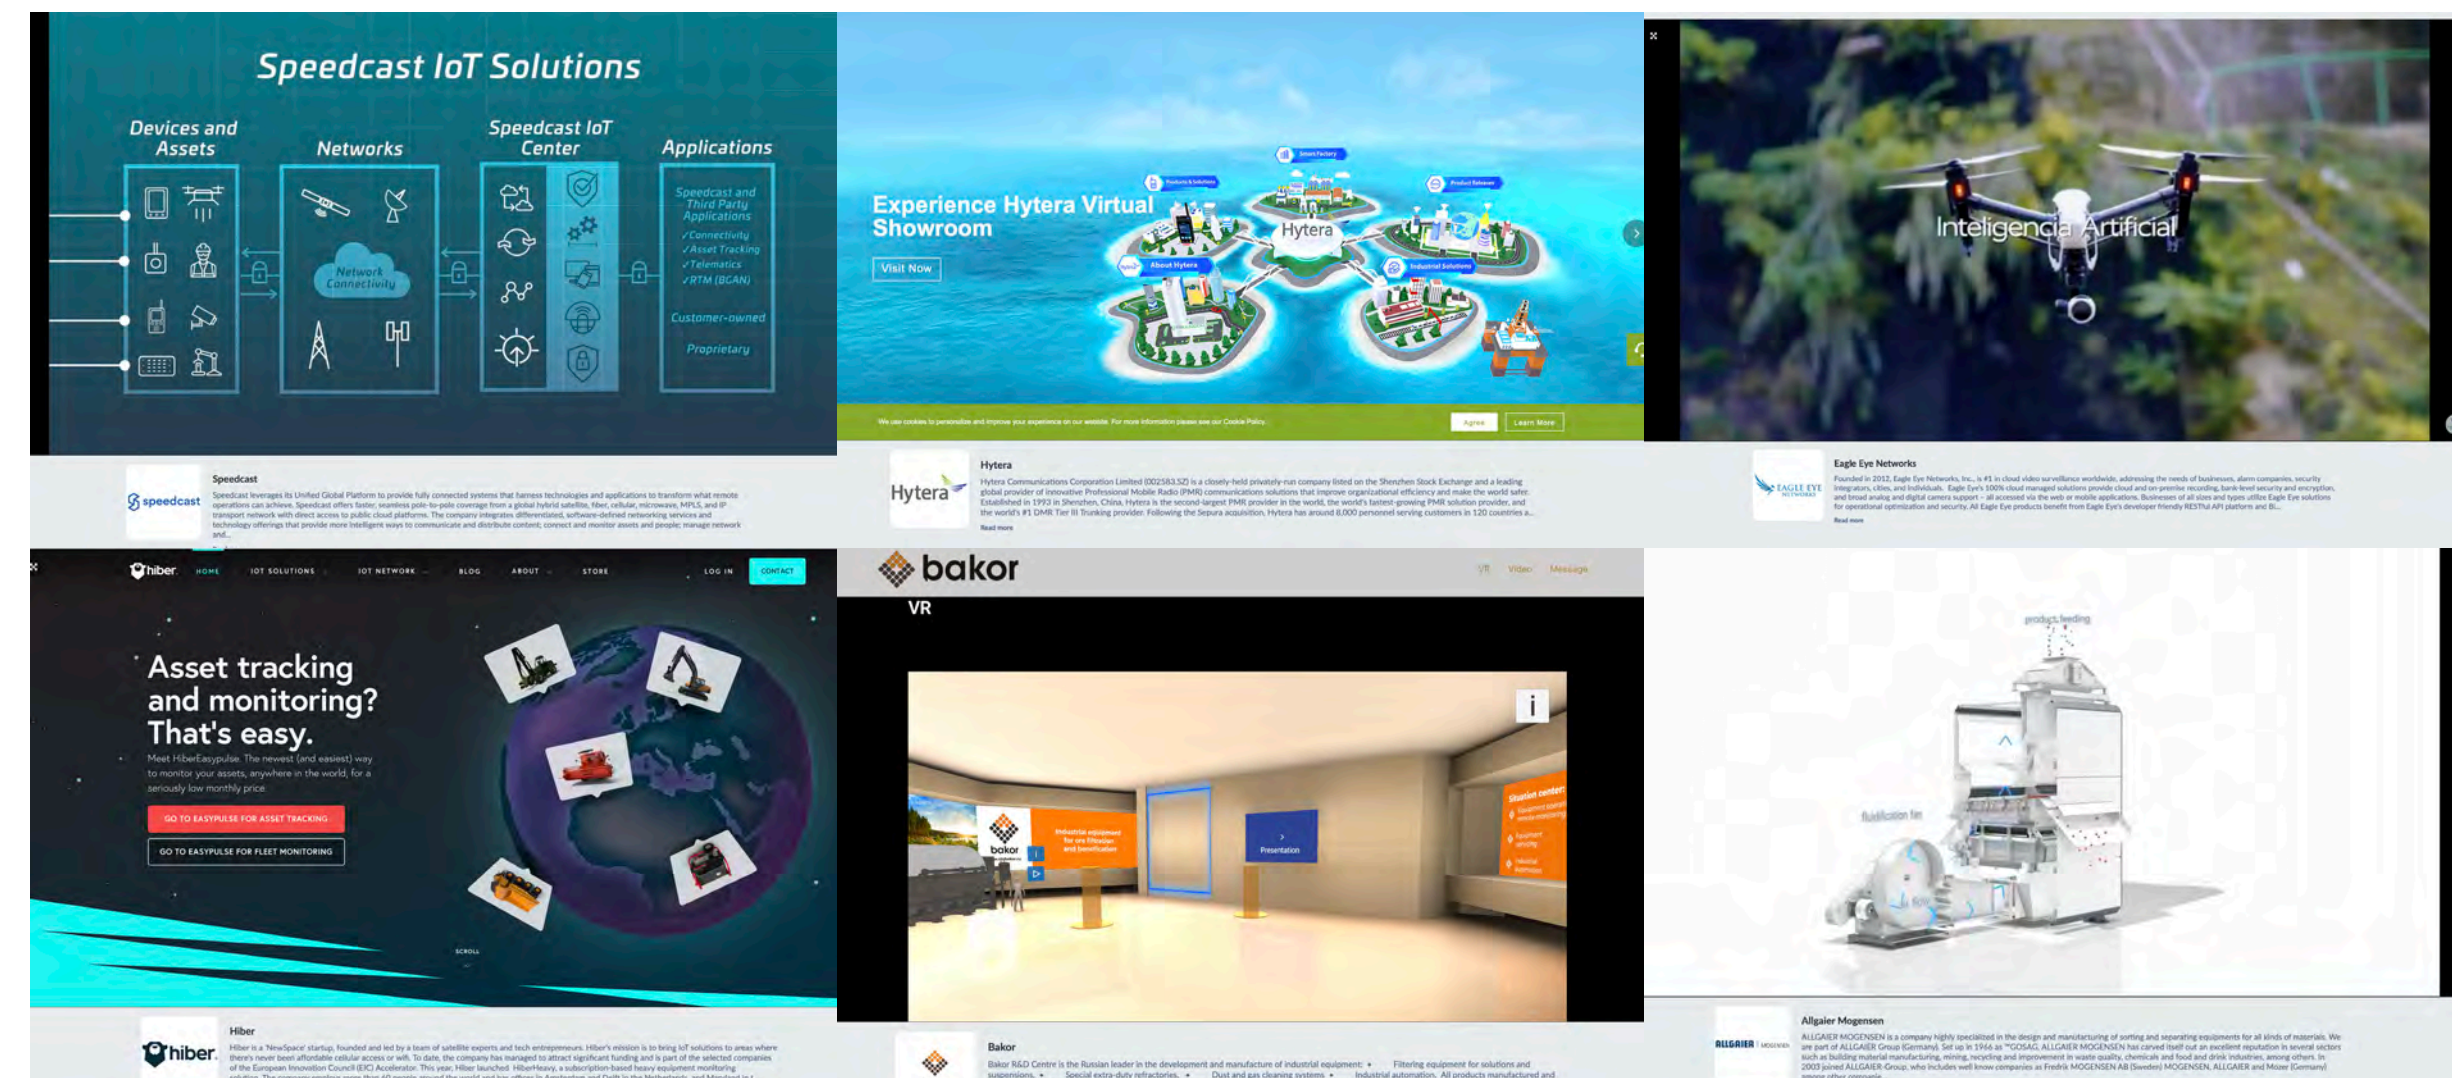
Speedcast IoT Solutions

Devices and Assets

Networks

Network Connectivity

Speedcast IoT Center

Applications

Speedcast and Third Party Applications

✓Connectivity
✓Asset Tracking
✓Telematics
✓RTM (BGAN)

Customer-owned

Proprietary

speedcast

Speedcast

Speedcast leverages its Unified Global Platform to provide fully connected systems that harness technologies and applications to transform what remote operations can achieve. Speedcast offers faster, seamless pole-to-pole coverage from a global hybrid satellite, fiber, cellular, microwave, MPLS and IP transport network with direct access to public cloud platforms. The company integrates differentiated, software-defined networking services and technology offerings that provide more intelligent ways to communicate and distribute content; connect and monitor assets and people; manage network and...

Experience Hytera Virtual Showroom

Visit Now

Hytera

Smart Factory

Products & Solutions

Product Releases

About Hytera

Industrial Solutions

We use cookies to personalize and improve your experience on our website. For more information please see our Cookie Policy.

Agree

Learn More

Hytera

Hytera

Hytera Communications Corporation Limited (002583.SZ) is a closely-held privately-run company listed on the Shenzhen Stock Exchange and a leading global provider of innovative Professional Mobile Radio (PMR) communications solutions that improve organizational efficiency and make the world safer. Established in 1993 in Shenzhen, China, Hytera is the second-largest PMR provider in the world, the world's fastest-growing PMR solution provider, and the world's #1 DMR Tier III Trunking provider. Following the Sepura acquisition, Hytera has around 8,000 personnel serving customers in 120 countries a...

Read more

Inteligencia Artificial

EAGLE EYE NETWORKS

Eagle Eye Networks

Founded in 2012, Eagle Eye Networks, Inc., is #1 in cloud video surveillance worldwide, addressing the needs of businesses, alarm companies, security integrators, cities, and individuals. Eagle Eye's 100% cloud managed solutions provide cloud and on-premise recording, bank-level security and encryption, and broad analog and digital camera support – all accessed via the web or mobile applications. Businesses of all sizes and types utilize Eagle Eye solutions for operational optimization and security. All Eagle Eye products benefit from Eagle Eye's developer friendly RESTful API platform and B...

Read more

hiber

HOME

IOT SOLUTIONS

IOT NETWORK

BLOG

ABOUT

STORE

LOG IN

CONTACT

Asset tracking and monitoring? That's easy.

Meet HiberEasypulse. The newest (and easiest) way to monitor your assets, anywhere in the world, for a seriously low monthly price.

GO TO EASYPULSE FOR ASSET TRACKING

GO TO EASYPULSE FOR FLEET MONITORING

SCROLL

hiber

Hiber

Hiber is a 'NewSpace' startup, founded and led by a team of satellite experts and tech entrepreneurs. Hiber's mission is to bring IoT solutions to areas where there's never been affordable cellular access or wifi. To date, the company has managed to attract significant funding and is part of the selected companies of the European Innovation Council (EIC) Accelerator. This year, Hiber launched HiberHeavy, a subscription-based heavy equipment monitoring

bakor

VR

Video

Message

VR

bakor

Industrial equipment for ore flotation and beneficiation

Presentation

Situation center

Bakor

Bakor R&D Centre is the Russian leader in the development and manufacture of industrial equipment: • Filtering equipment for solutions and suspensions. • Special extra-duty refractories. • Dust and gas cleaning systems • Industrial automation. All products manufactured and

product feeding

fluidization fan

flow

ALLGAIER MOGENSEN

Allgaier Mogensen

ALLGAIER MOGENSEN is a company highly specialized in the design and manufacturing of sorting and separating equipments for all kinds of materials. We are part of ALLGAIER Group (Germany). Set up in 1966 as "GOSAG, ALLGAIER MOGENSEN has carved itself out an excellent reputation in several sectors such as building material manufacturing, mining, recycling and improvement in waste quality, chemicals and food and drink industries, among others. In 2003 joined ALLGAIER Group, who includes well know companies as Fredrik MOGENSEN AB (Sweden) MOGENSEN, ALLGAIER and Mozer (Germany) among other companies.